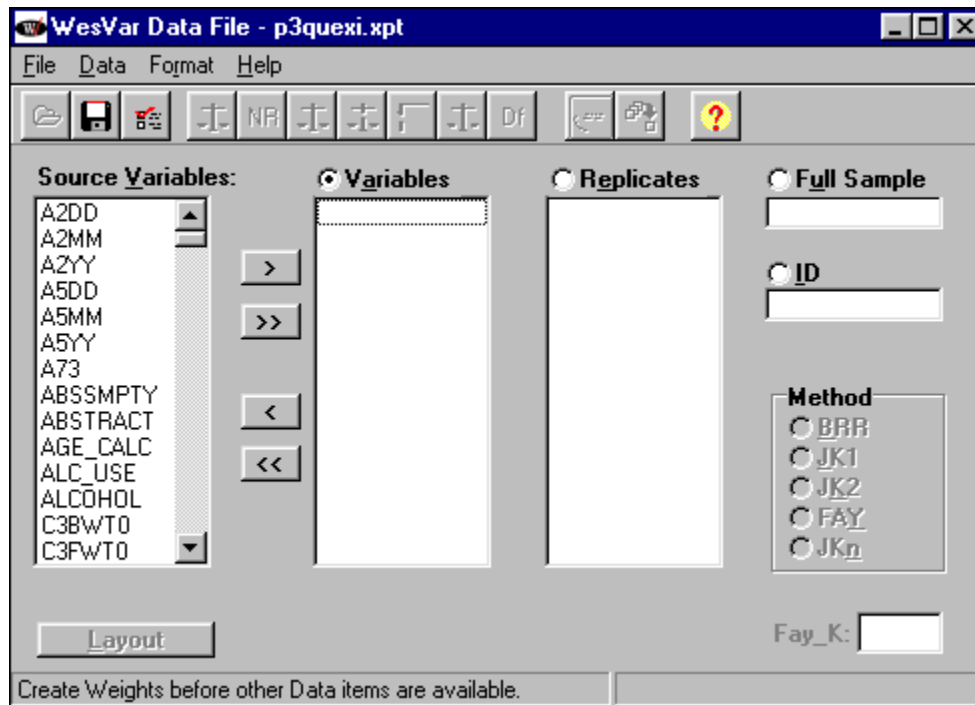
WesVar Data File - p3quexi.xpt

File Data Format Help

NR Df

Source Variables:
A2DD
A2MM
A2YY
A5DD
A5MM
A5YY
A73
ABSSMPTY
ABSTRACT
AGE_CALC
ALC_USE
ALCOHOL
C3BWT0
C3FWT0

>
>>
<
<<

Variables

Replicates

Full Sample

ID

Method
BRR
JK1
JK2
FAY
JKn

Layout

Fay_K:

Create Weights before other Data items are available.